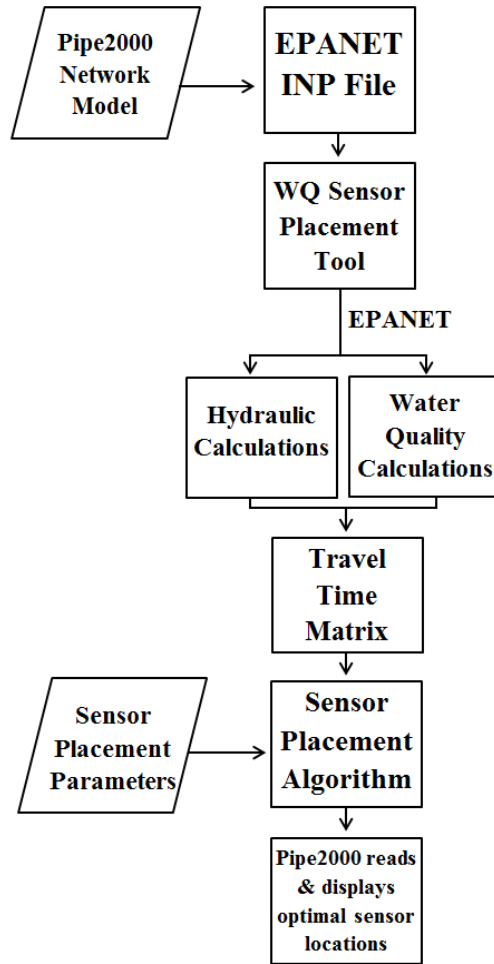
Pipe2000 Network Model

EPANET INP File

WQ Sensor Placement Tool

EPANET

Hydraulic Calculations

Water Quality Calculations

Travel Time Matrix

Sensor Placement Parameters

Sensor Placement Algorithm

Pipe2000 reads & displays optimal sensor locations